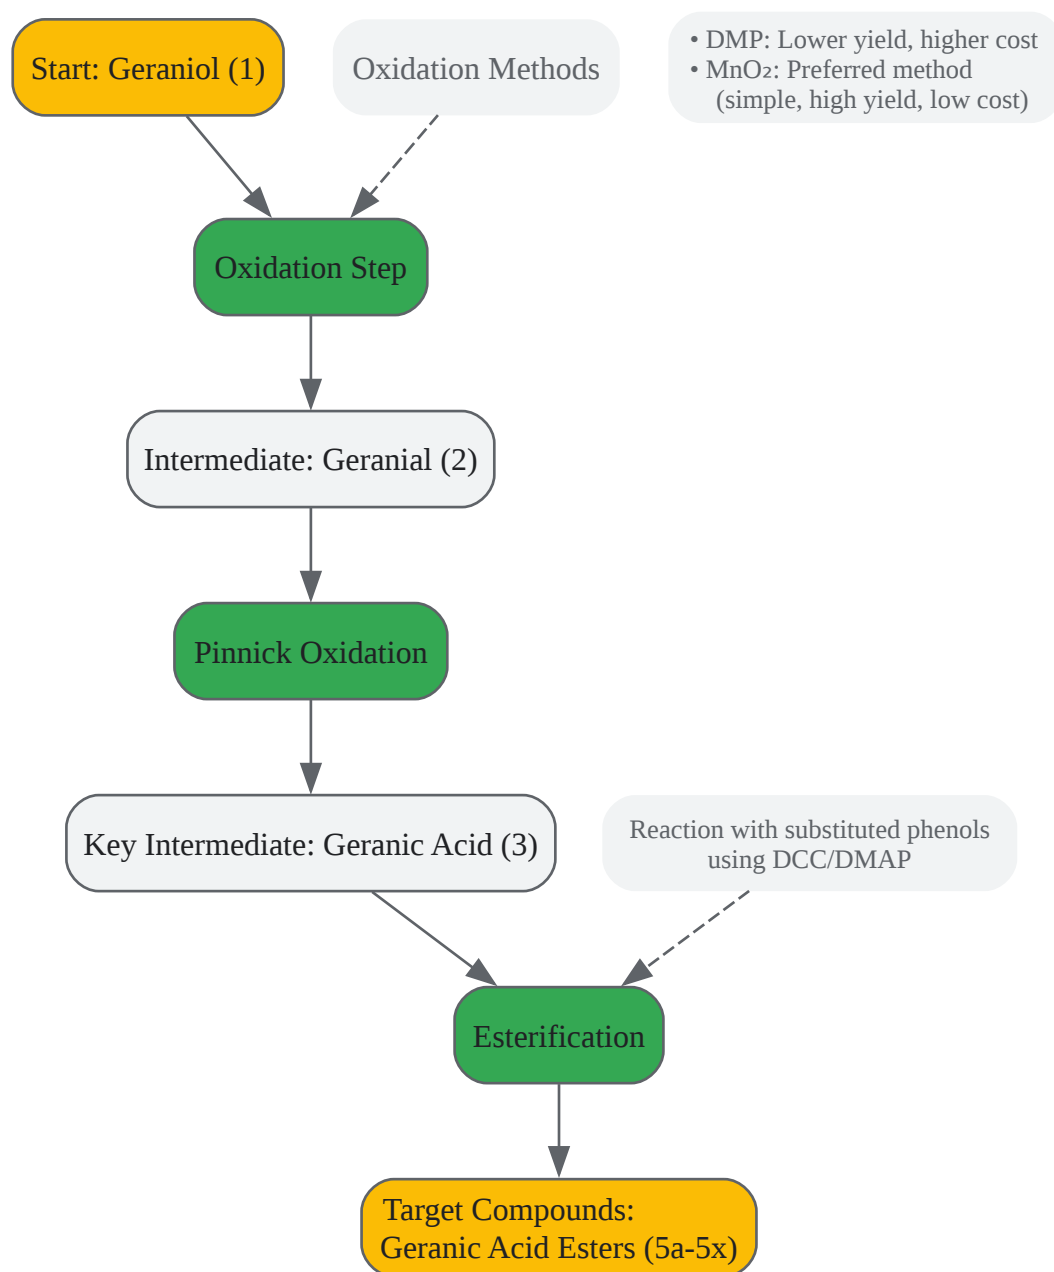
Start: Geraniol (1)

Oxidation Methods

• DMP: Lower yield, higher cost
• $MnO_2$: Preferred method (simple, high yield, low cost)

Oxidation Step

Intermediate: Geranial (2)

Pinnick Oxidation

Key Intermediate: Geranic Acid (3)

Reaction with substituted phenols using DCC/DMAP

Esterification

Target Compounds: Geranic Acid Esters (5a-5x)